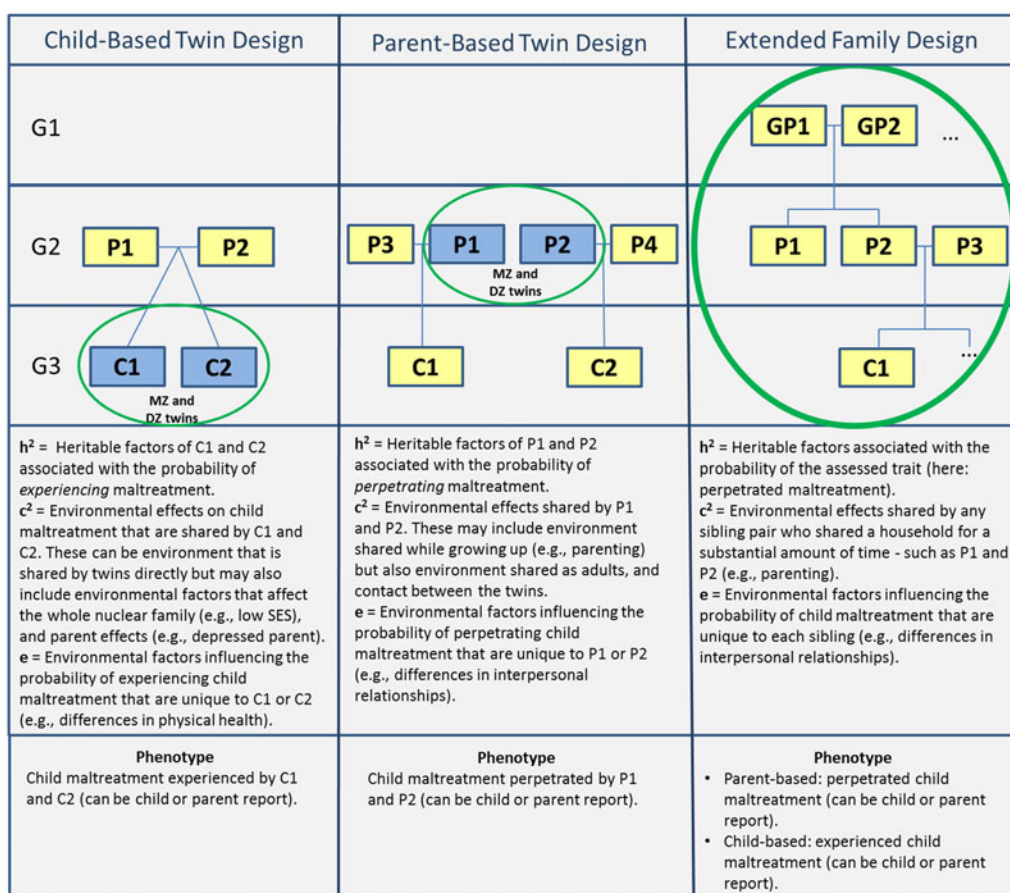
| | Child-Based Twin Design | Parent-Based Twin Design | Extended Family Design |
|---|---|---|---|
| G1 | | | GP1 GP2 ... |
| G2 | P1 P2 | P3 P1 P2 P4 MZ and DZ twins | P1 P2 P3 |
| G3 | C1 C2 MZ and DZ twins | C1 C2 | C1 ... |
| | $h^2$ = Heritable factors of C1 and C2 associated with the probability of *experiencing* maltreatment. $c^2$ = Environmental effects on child maltreatment that are shared by C1 and C2. These can be environment that is shared by twins directly but may also include environmental factors that affect the whole nuclear family (e.g., low SES), and parent effects (e.g., depressed parent). **e** = Environmental factors influencing the probability of experiencing child maltreatment that are unique to C1 or C2 (e.g., differences in physical health). | $h^2$ = Heritable factors of P1 and P2 associated with the probability of *perpetrating* maltreatment. $c^2$ = Environmental effects shared by P1 and P2. These may include environment shared while growing up (e.g., parenting) but also environment shared as adults, and contact between the twins. **e** = Environmental factors influencing the probability of perpetrating child maltreatment that are unique to P1 or P2 (e.g., differences in interpersonal relationships). | $h^2$ = Heritable factors associated with the probability of the assessed trait (here: perpetrated maltreatment). $c^2$ = Environmental effects shared by any sibling pair who shared a household for a substantial amount of time - such as P1 and P2 (e.g., parenting). **e** = Environmental factors influencing the probability of child maltreatment that are unique to each sibling (e.g., differences in interpersonal relationships). |
| | **Phenotype** Child maltreatment experienced by C1 and C2 (can be child or parent report). | **Phenotype** Child maltreatment perpetrated by P1 and P2 (can be child or parent report). | **Phenotype** • Parent-based: perpetrated child maltreatment (can be child or parent report). • Child-based: experienced child maltreatment (can be child or parent report). |